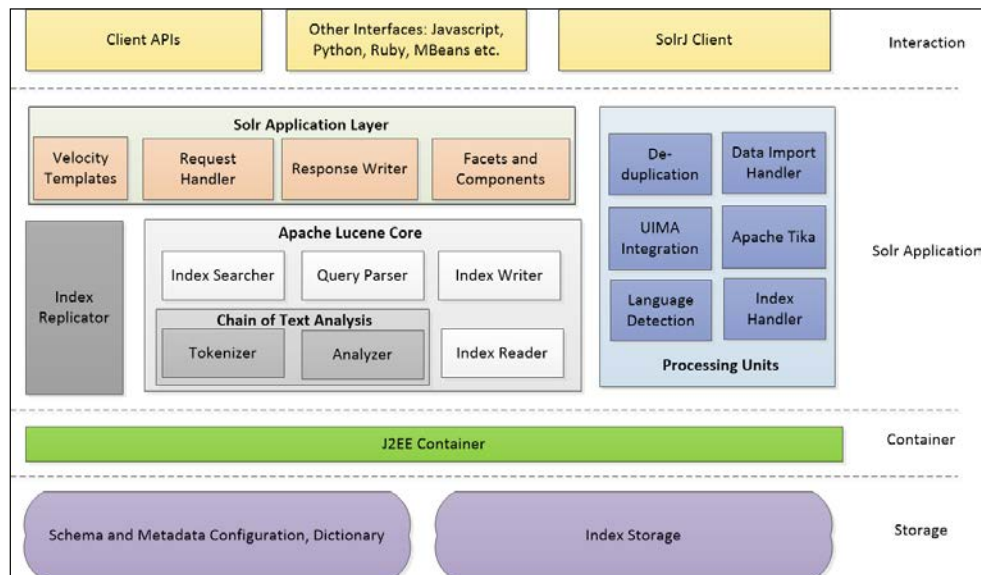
Client APIs

Other Interfaces: Javascript, Python, Ruby, MBeans etc.

SolrJ Client

Interaction

Solr Application Layer

Velocity Templates

Request Handler

Response Writer

Facets and Components

De-duplication

Data Import Handler

UIMA Integration

Apache Tika

Language Detection

Index Handler

Processing Units

Solr Application

Index Replicator

Apache Lucene Core

Index Searcher

Query Parser

Index Writer

Chain of Text Analysis

Tokenizer

Analyzer

Index Reader

J2EE Container

Container

Schema and Metadata Configuration, Dictionary

Index Storage

Storage